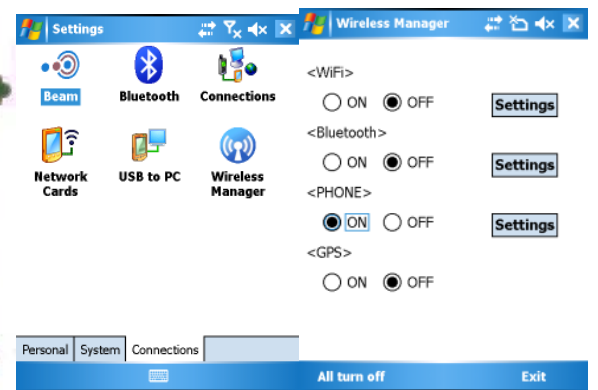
Settings

Beam
Bluetooth
Connections
Network Cards
USB to PC
Wireless Manager

Personal System Connections

Wireless Manager

<WiFi>
ON OFF Settings
<Bluetooth>
ON OFF Settings
<PHONE>
ON OFF Settings
<GPS>
ON OFF

All turn off
Exit